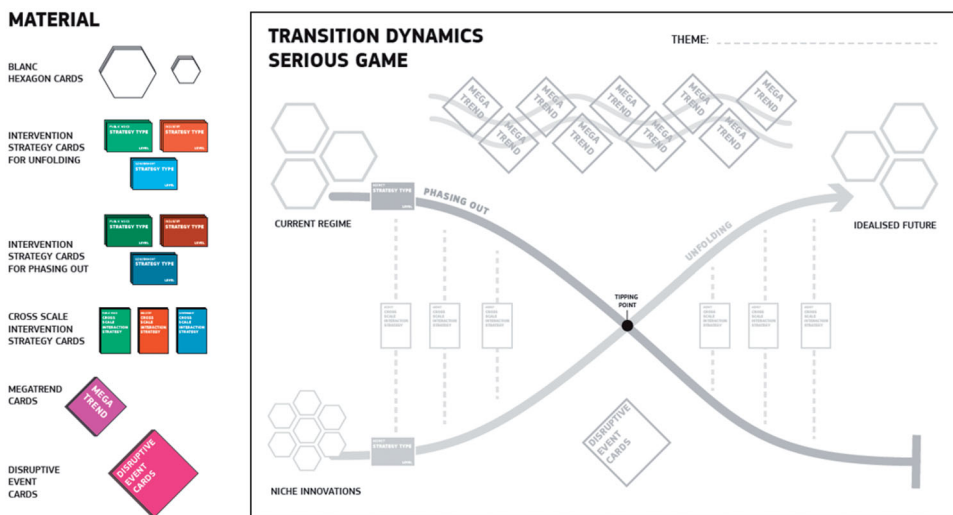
MATERIAL

BLANC HEXAGON CARDS

INTERVENTION STRATEGY CARDS FOR UNFOLDING

STRATEGY TYPE

STRATEGY TYPE

STRATEGY TYPE

INTERVENTION STRATEGY CARDS FOR PHASING OUT

STRATEGY TYPE

STRATEGY TYPE

STRATEGY TYPE

CROSS SCALE INTERVENTION STRATEGY CARDS

CROSS SCALE INTERACTION STRATEGY

CROSS SCALE INTERACTION STRATEGY

CROSS SCALE INTERACTION STRATEGY

MEGATREND CARDS

MEGA TREND

DISRUPTIVE EVENT CARDS

DISRUPTIVE EVENT CARDS

TRANSITION DYNAMICS SERIOUS GAME

THEME:

MEGA TREND

MEGA TREND

MEGA TREND

MEGA TREND

MEGA TREND

MEGA TREND

MEGA TREND

MEGA TREND

MEGA TREND

MEGA TREND

STRATEGY TYPE

PHASING OUT

CURRENT REGIME

UNFOLDING

IDEALISED FUTURE

TIPPING POINT

CROSS SCALE INTERACTION STRATEGY

CROSS SCALE INTERACTION STRATEGY

CROSS SCALE INTERACTION STRATEGY

CROSS SCALE INTERACTION STRATEGY

CROSS SCALE INTERACTION STRATEGY

CROSS SCALE INTERACTION STRATEGY

DISRUPTIVE EVENT CARDS

STRATEGY TYPE

NICHE INNOVATIONS